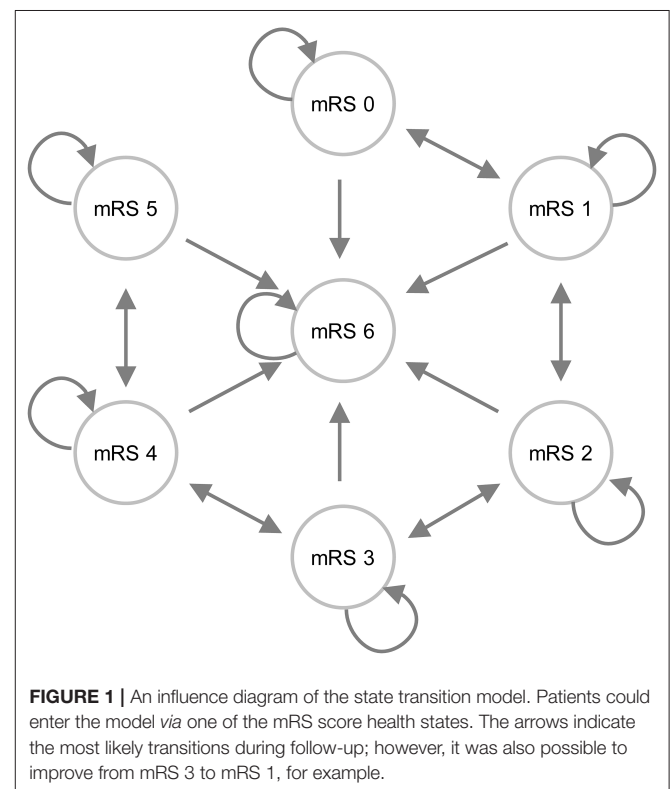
mRS 0

mRS 5

mRS 1

mRS 6

mRS 4

mRS 2

mRS 3

**FIGURE 1 |** An influence diagram of the state transition model. Patients could enter the model *via* one of the mRS score health states. The arrows indicate the most likely transitions during follow-up; however, it was also possible to improve from mRS 3 to mRS 1, for example.